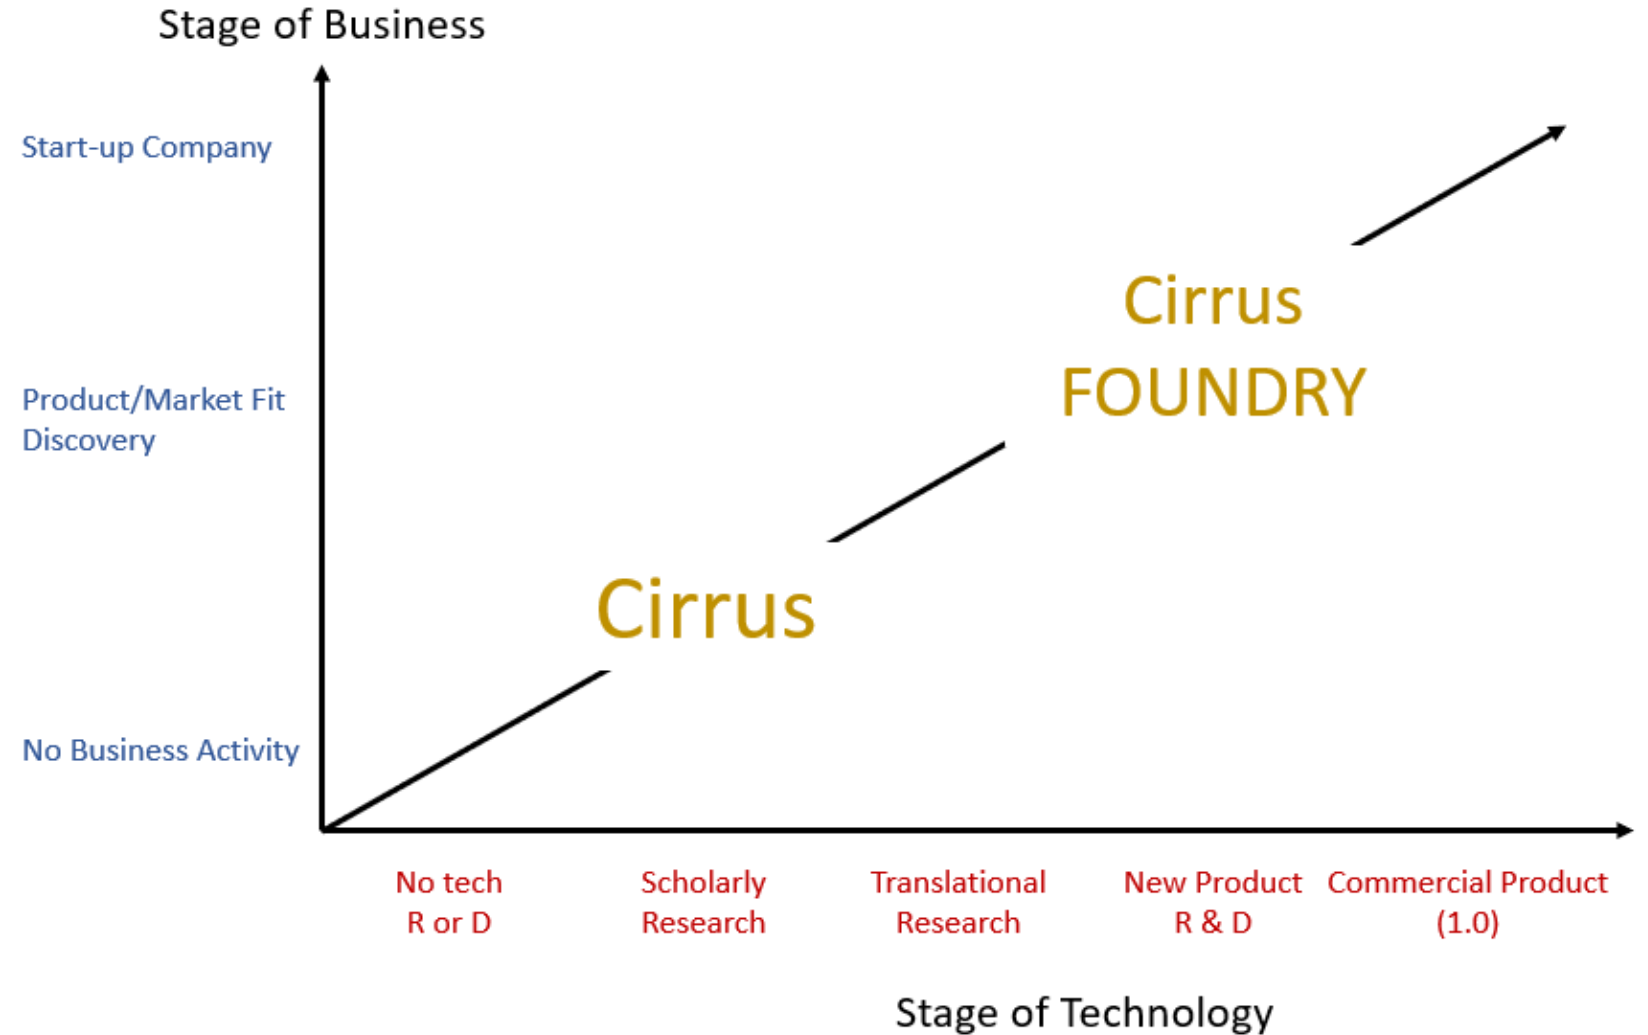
Stage of Business

Start-up Company

Product/Market Fit Discovery

No Business Activity

Cirrus FOUNDRY

Cirrus

No tech R or D

Scholarly Research

Translational Research

New Product R & D

Commercial Product (1.0)

Stage of Technology